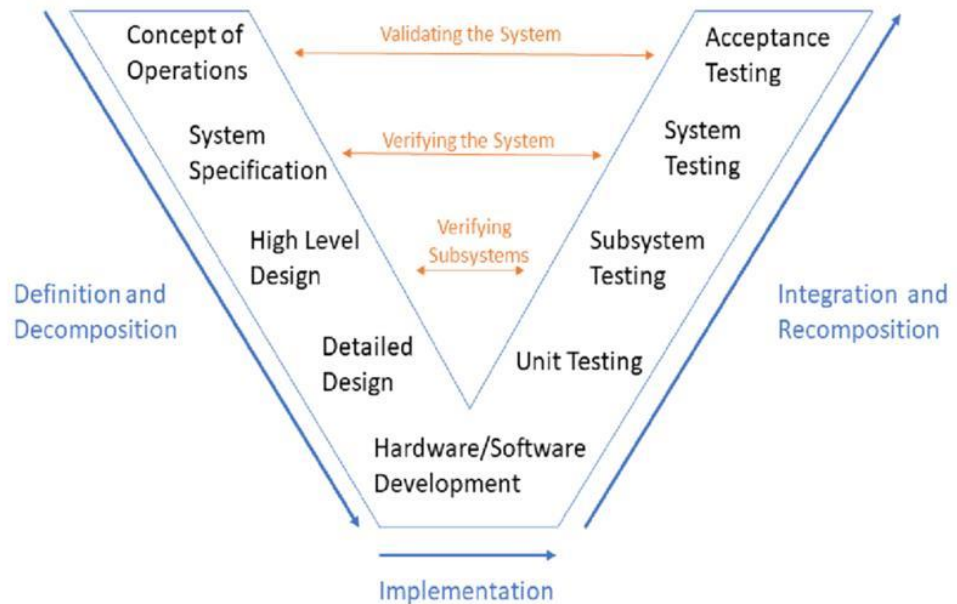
Concept of Operations

Validating the System

Acceptance Testing

System Specification

Verifying the System

System Testing

High Level Design

Verifying Subsystems

Subsystem Testing

Definition and Decomposition

Integration and Recomposition

Detailed Design

Unit Testing

Hardware/Software Development

Implementation